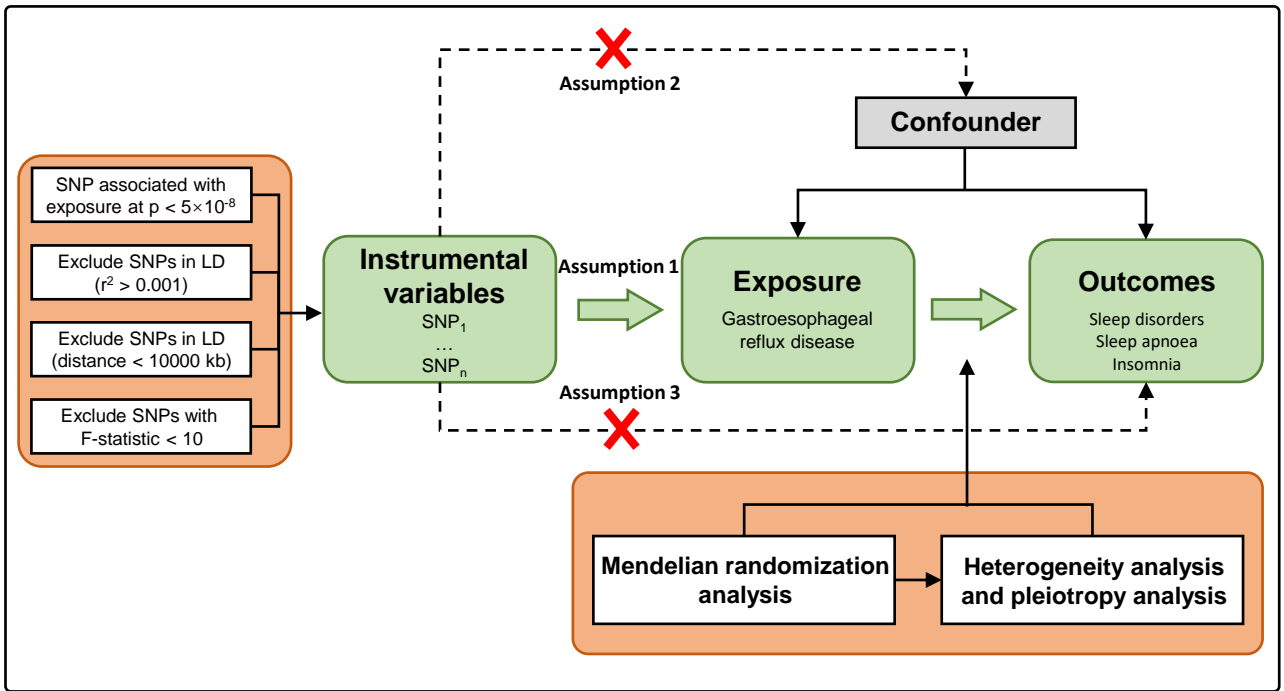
Assumption 2

Confounder

SNP associated with exposure at $p < 5\times10^{-8}$

Exclude SNPs in LD ($r^2 > 0.001$)

Exclude SNPs in LD (distance < 10000 kb)

Exclude SNPs with F-statistic < 10

Instrumental variables
$SNP_1$
…
$SNP_n$

Assumption 1

Exposure
Gastroesophageal reflux disease

Outcomes
Sleep disorders
Sleep apnoea
Insomnia

Assumption 3

Mendelian randomization analysis

Heterogeneity analysis and pleiotropy analysis